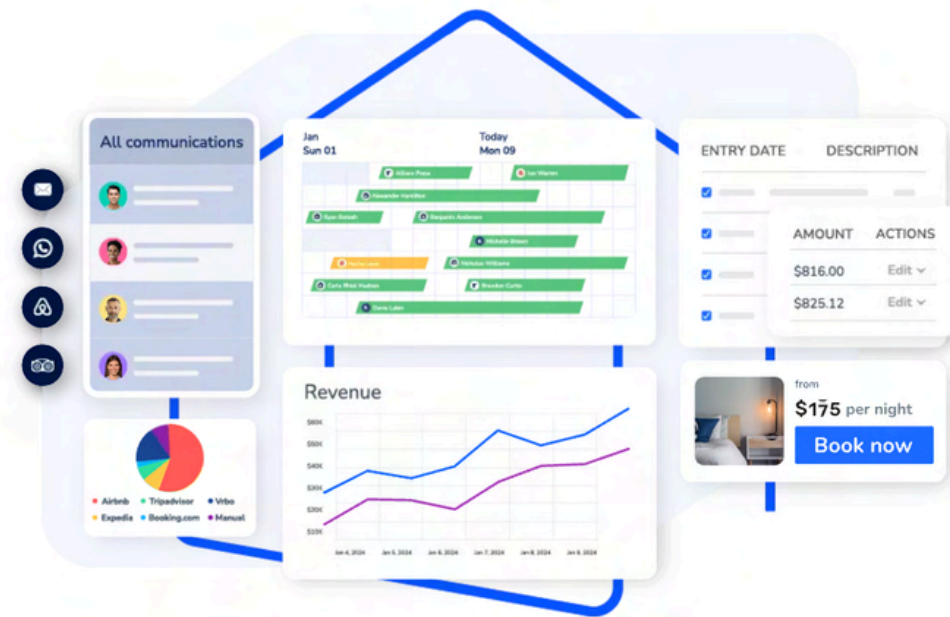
All communications

Jan
Sun 01

Today
Mon 09

Wilson Pope
Ian Warren
Alexander Hamilton
Ryan Rolesh
Benjamin Andersen
Michelle Brown
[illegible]
Nicholas Williams
Carla Rhee Hudson
Brandon Carter
Dana Lyles

ENTRY DATE
DESCRIPTION
AMOUNT
ACTIONS
$816.00
Edit
$825.12
Edit

Revenue
$60K
$50K
$40K
$30K
$20K
$10K
Jan 4, 2024
Jan 5, 2024
Jan 6, 2024
Jan 7, 2024
Jan 8, 2024
Jan 9, 2024

from
$175 per night
Book now

Airbnb
Tripadvisor
Vrbo
Expedia
Booking.com
Manual